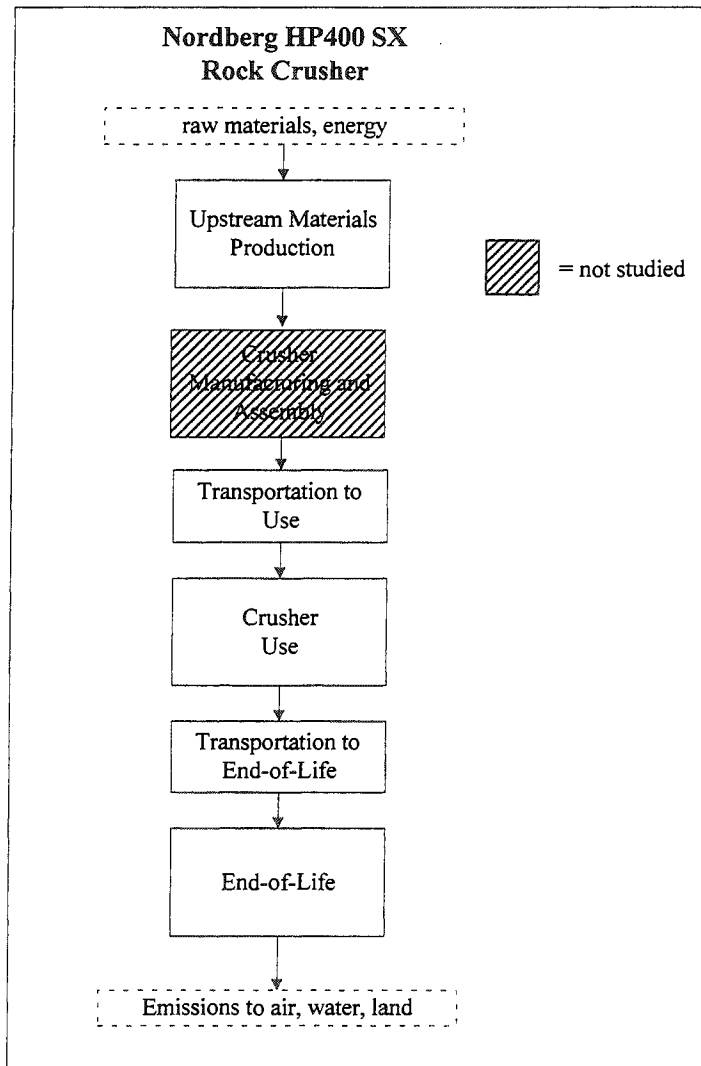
Nordberg HP400 SX
Rock Crusher

raw materials, energy

Upstream Materials Production

= not studied

Crusher Manufacturing and Assembly

Transportation to Use

Crusher Use

Transportation to End-of-Life

End-of-Life

Emissions to air, water, land